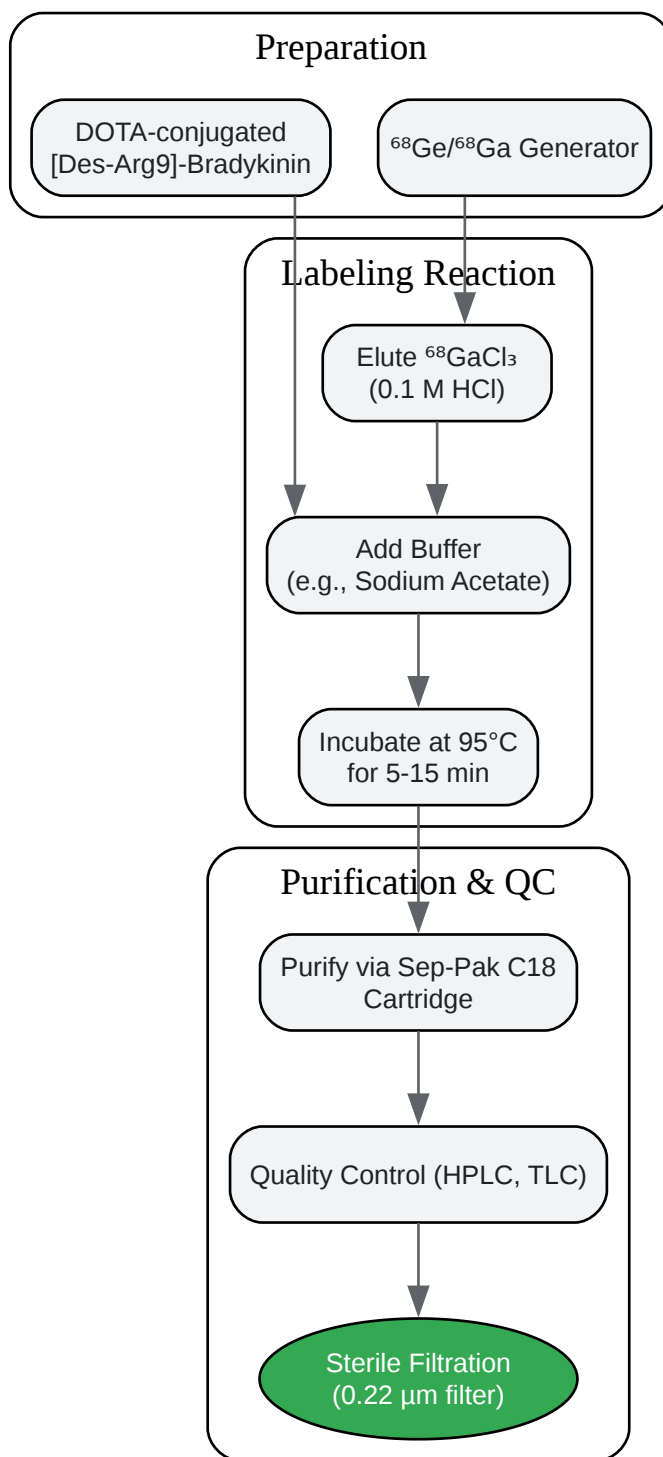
Preparation

DOTA-conjugated [Des-Arg9]-Bradykinin

$^{68}$Ge/$^{68}$Ga Generator

Labeling Reaction

Elute $^{68}GaCl_3$ (0.1 M HCl)

Add Buffer (e.g., Sodium Acetate)

Incubate at 95°C for 5-15 min

Purification & QC

Purify via Sep-Pak C18 Cartridge

Quality Control (HPLC, TLC)

Sterile Filtration (0.22 µm filter)